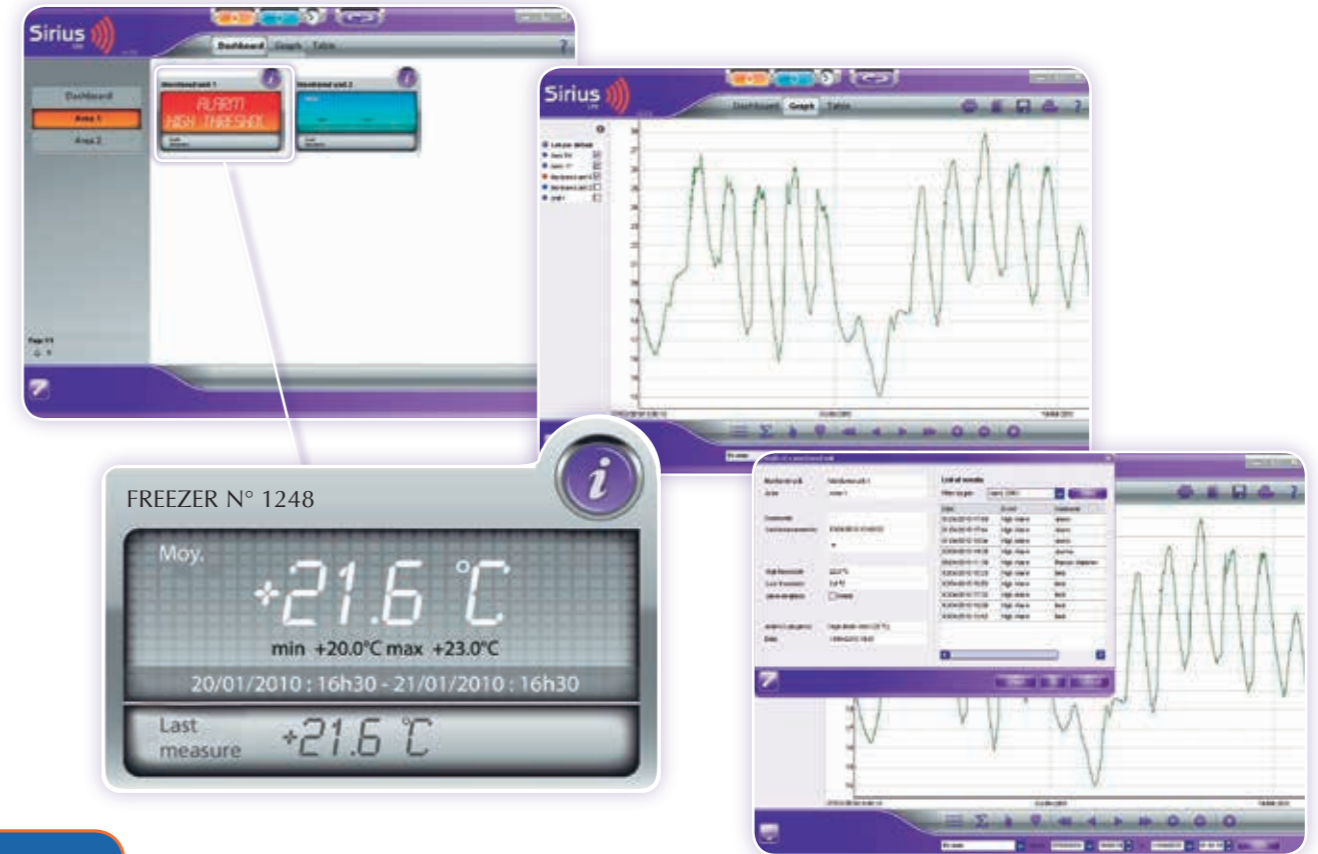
Sirius

Dashboard Graph Table

Dashboard
Area 1
Area 2

Monitored unit 1
ALARM
HIGH THRESHOL

Monitored unit 2

Sirius

Dashboard Graph Table

FREEZER N° 1248

Moy.
+21.6 °C
min +20.0°C max +23.0°C
20/01/2010 : 16h30 - 21/01/2010 : 16h30

Last measure +21.6 °C

List of events